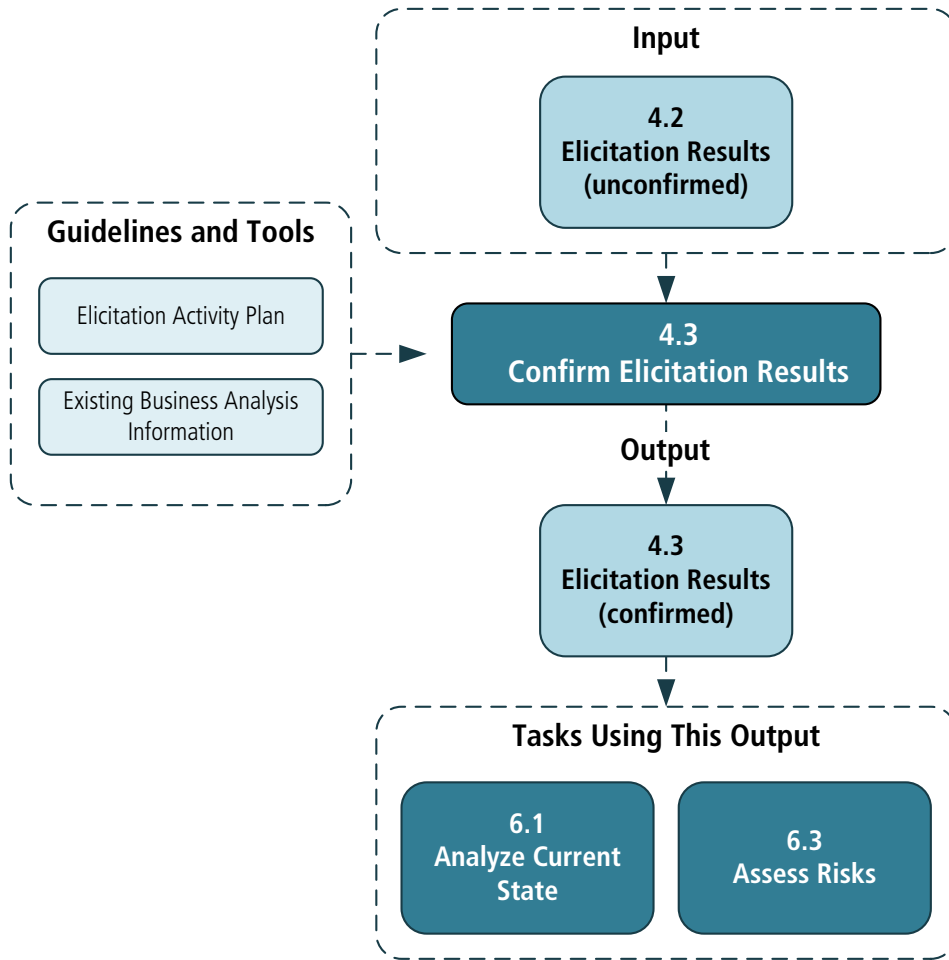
Input

4.2
Elicitation Results
(unconfirmed)

Guidelines and Tools

Elicitation Activity Plan

Existing Business Analysis Information

4.3
Confirm Elicitation Results

Output

4.3
Elicitation Results
(confirmed)

Tasks Using This Output

6.1
Analyze Current State

6.3
Assess Risks